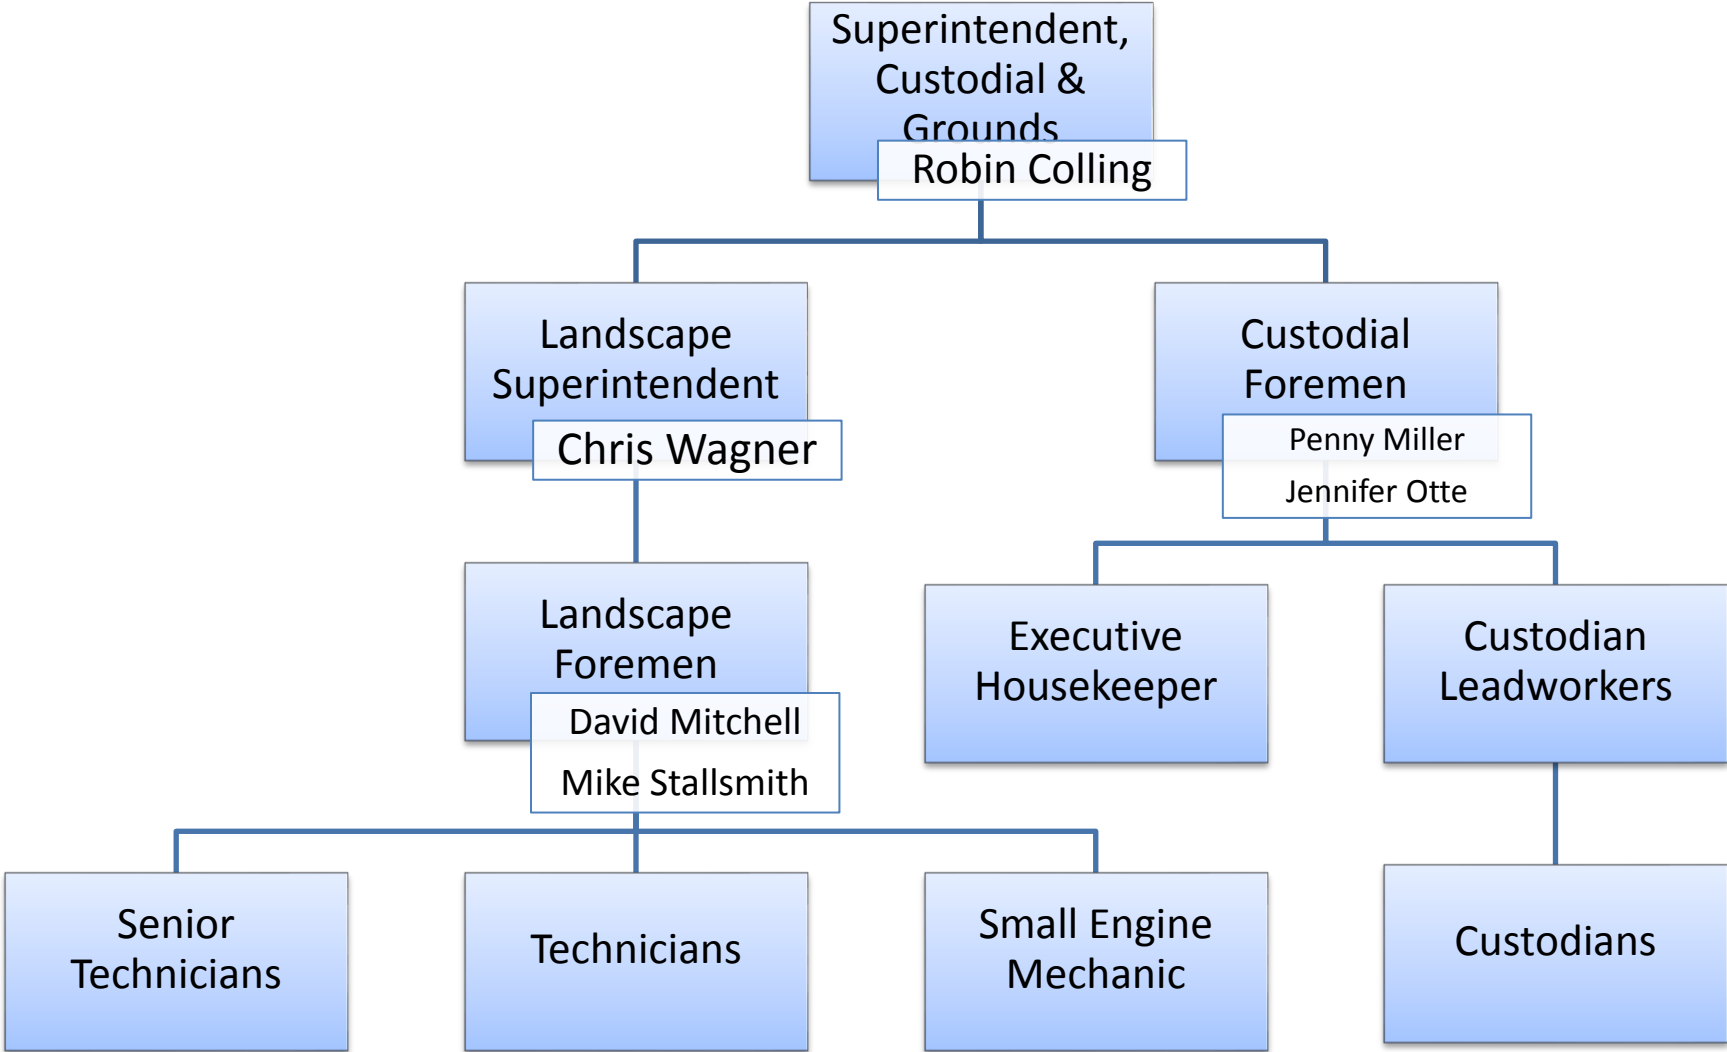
Superintendent, Custodial & Grounds
Robin Colling

Landscape Superintendent
Chris Wagner

Custodial Foremen
Penny Miller
Jennifer Otte

Landscape Foremen
David Mitchell
Mike Stallsmith

Executive Housekeeper

Custodian Leadworkers

Senior Technicians

Technicians

Small Engine Mechanic

Custodians